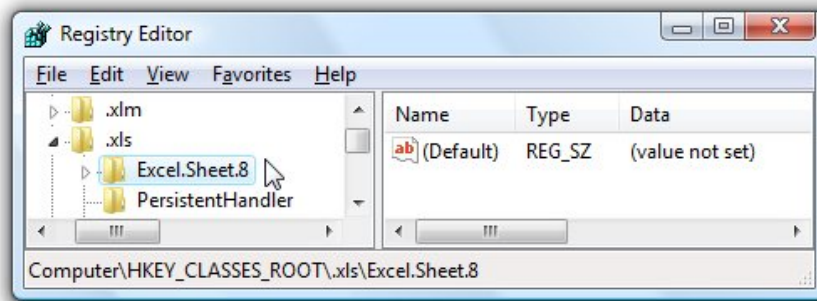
Registry Editor

File Edit View Favorites Help

.xlm
.xls
Excel.Sheet.8
PersistentHandler

| Name | Type | Data |
|---|---|---|
| ab (Default) | REG_SZ | (value not set) |

Computer\HKEY_CLASSES_ROOT\.xls\Excel.Sheet.8